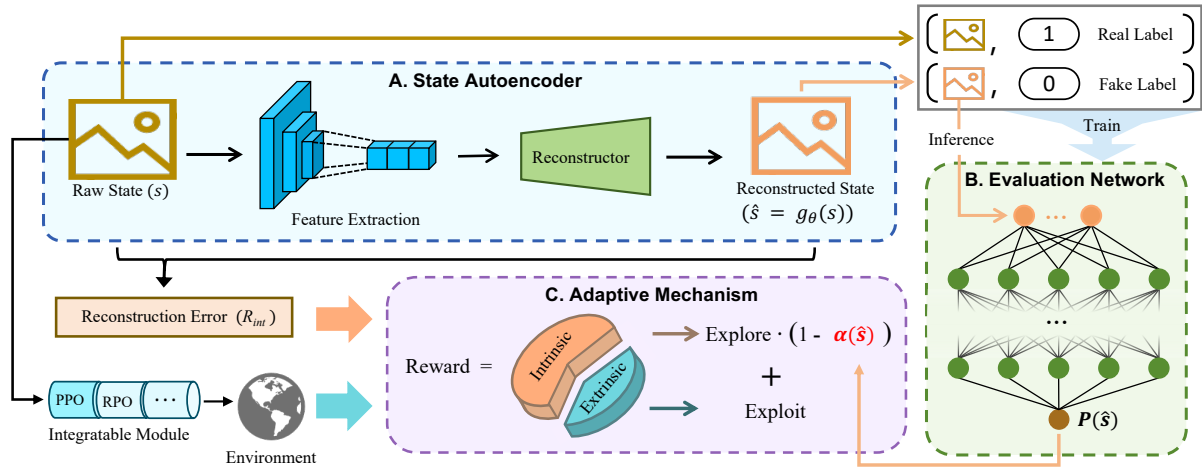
A. State Autoencoder

Raw State $(s)$

Feature Extraction

Reconstructor

Reconstructed State $(\hat{s} = g_{\theta}(s))$

1 Real Label

0 Fake Label

Inference

Train

B. Evaluation Network

···

···

$P(\hat{s})$

Reconstruction Error $(R_{int})$

C. Adaptive Mechanism

Reward =

Intrinsic

Extrinsic

Explore · $(1 - \alpha(\hat{s}))$

+

Exploit

PPO RPO ···

Integratable Module

Environment